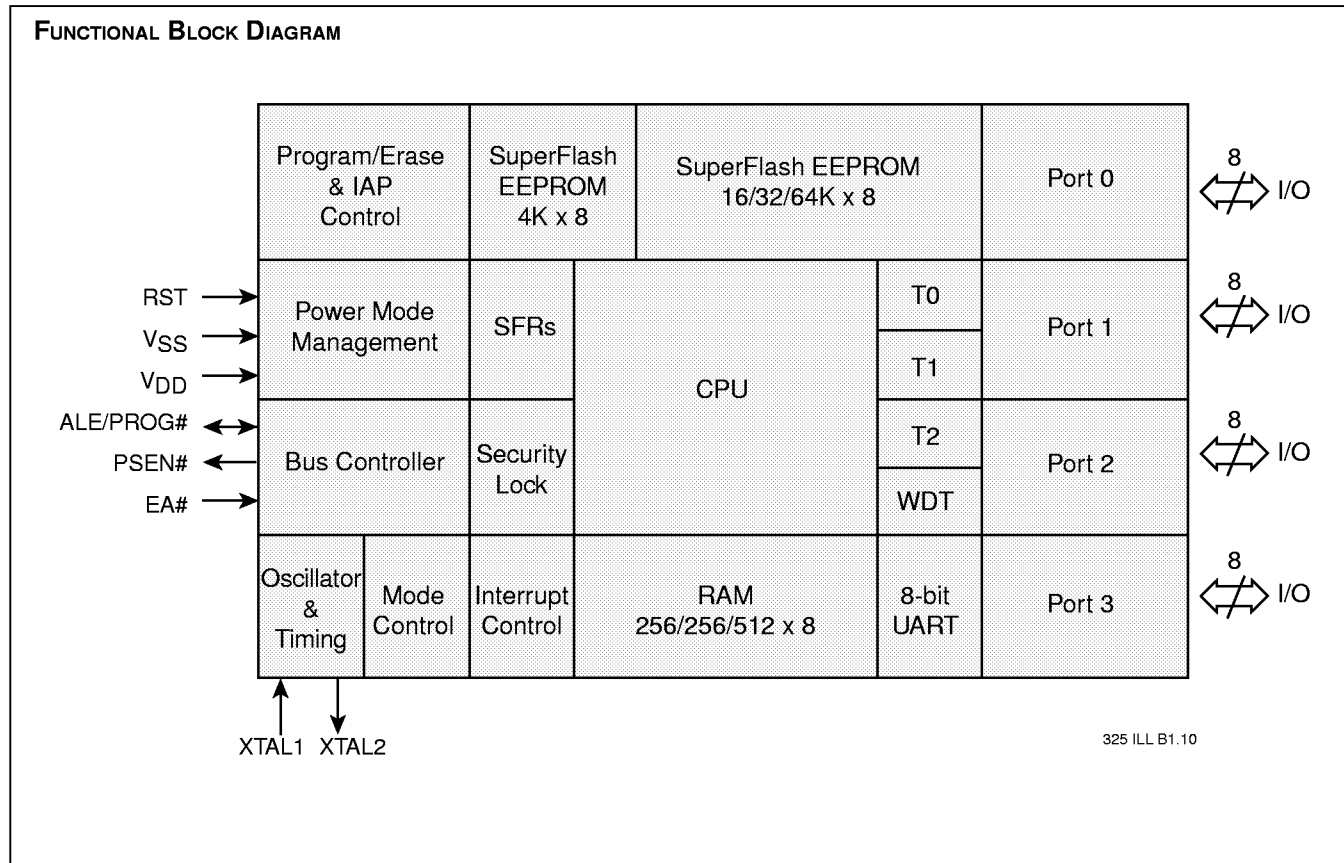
FUNCTIONAL BLOCK DIAGRAM

Program/Erase & IAP Control

SuperFlash EEPROM 4K x 8

SuperFlash EEPROM 16/32/64K x 8

Port 0

8

I/O

RST

$V_{SS}$

$V_{DD}$

Power Mode Management

SFRs

CPU

T0

T1

Port 1

8

I/O

ALE/PROG#

PSEN#

EA#

Bus Controller

Security Lock

T2

WDT

Port 2

8

I/O

Oscillator & Timing

Mode Control

Interrupt Control

RAM 256/256/512 x 8

8-bit UART

Port 3

8

I/O

XTAL1

XTAL2

325 ILL B1.10